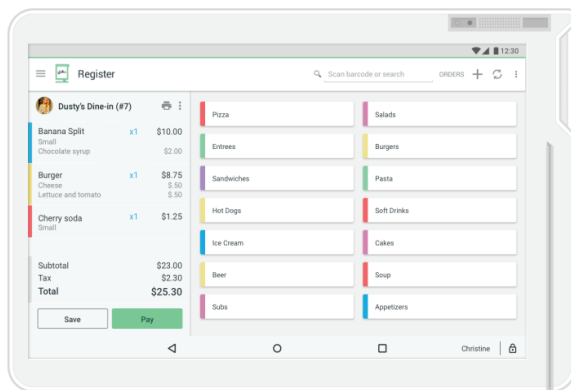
12:30

Register

Scan barcode or search

ORDERS

Dusty's Dine-in (#7)

| | | |
|---|---|---|
| Banana Split | x1 | $10.00 |
| Small | | |
| Chocolate syrup | | $2.00 |
| Burger | x1 | $8.75 |
| Cheese | | $.50 |
| Lettuce and tomato | | $.50 |
| Cherry soda | x1 | $1.25 |
| Small | | |

| | |
|---|---|
| Subtotal | $23.00 |
| Tax | $2.30 |
| Total | $25.30 |

Save

Pay

Pizza

Salads

Entrees

Burgers

Sandwiches

Pasta

Hot Dogs

Soft Drinks

Ice Cream

Cakes

Beer

Soup

Subs

Appetizers

Christine